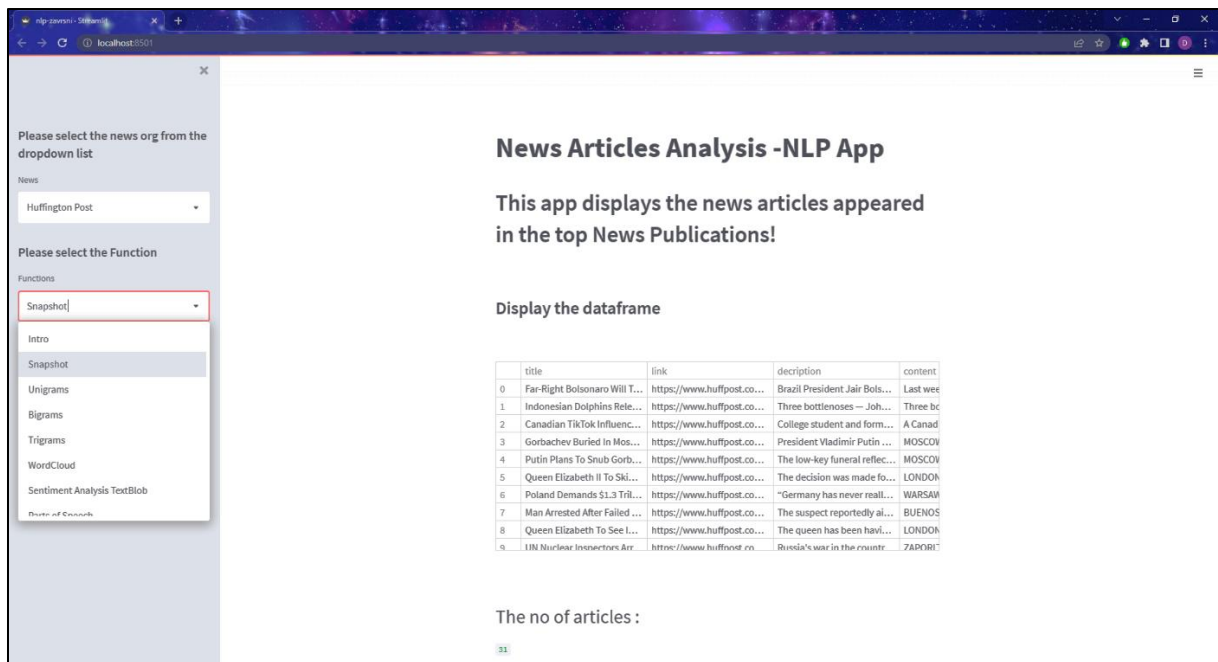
nlp-zavrsni · Streamlit
localhost:8501

Please select the news org from the dropdown list

News

Huffington Post

Please select the Function

Functions

Snapshot

Intro
Snapshot
Unigrams
Bigrams
Trigrams
WordCloud
Sentiment Analysis TextBlob
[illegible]

News Articles Analysis -NLP App

This app displays the news articles appeared in the top News Publications!

Display the dataframe

| | title | link | decription | content |
|---|---|---|---|---|
| 0 | Far-Right Bolsonaro Will T... | https://www.huffpost.co... | Brazil President Jair Bols... | Last wee |
| 1 | Indonesian Dolphins Rele... | https://www.huffpost.co... | Three bottlenoses — Joh... | Three bc |
| 2 | Canadian TikTok Influenc... | https://www.huffpost.co... | College student and form... | A Canad |
| 3 | Gorbachev Buried In Mos... | https://www.huffpost.co... | President Vladimir Putin ... | MOSCOV |
| 4 | Putin Plans To Snub Gorb... | https://www.huffpost.co... | The low-key funeral reflec... | MOSCOV |
| 5 | Queen Elizabeth II To Ski... | https://www.huffpost.co... | The decision was made fo... | LONDON |
| 6 | Poland Demands $1.3 Tril... | https://www.huffpost.co... | "Germany has never reall... | WARSAW |
| 7 | Man Arrested After Failed ... | https://www.huffpost.co... | The suspect reportedly ai... | BUENOS |
| 8 | Queen Elizabeth To See I... | https://www.huffpost.co... | The queen has been havi... | LONDON |
| 9 | UN Nuclear Inspectors Arr... | https://www.huffpost.co... | Russia's war in the countr... | ZAPORI |

The no of articles :

31